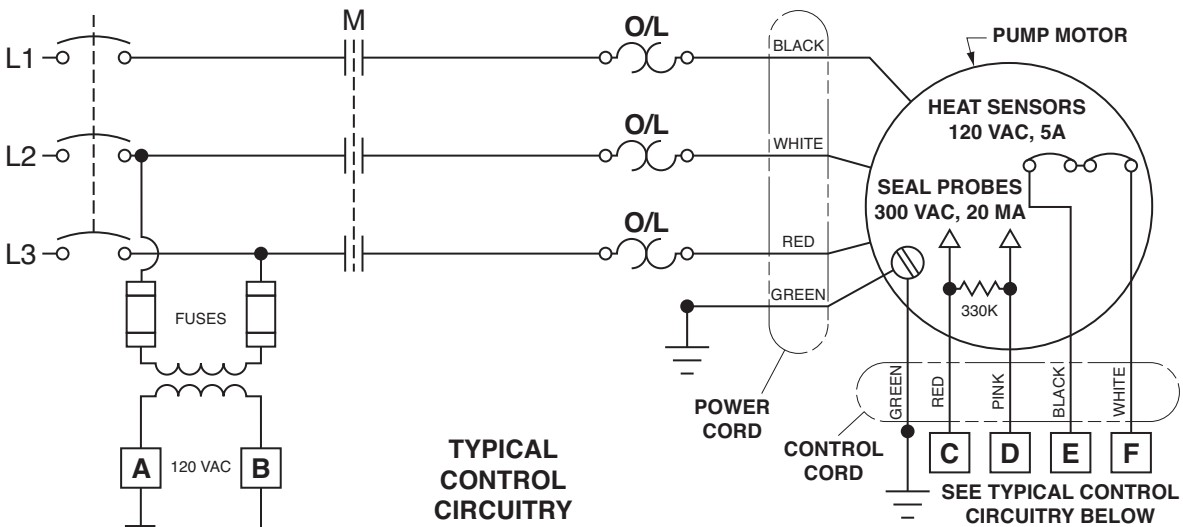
M

L1

L2

L3

O/L

O/L

O/L

BLACK

WHITE

RED

GREEN

PUMP MOTOR

HEAT SENSORS
120 VAC, 5A

SEAL PROBES
300 VAC, 20 MA

330K

FUSES

120 VAC

A

B

POWER CORD

CONTROL CORD

GREEN

RED

PINK

BLACK

WHITE

C

D

E

F

TYPICAL CONTROL CIRCUITRY

SEE TYPICAL CONTROL CIRCUITRY BELOW